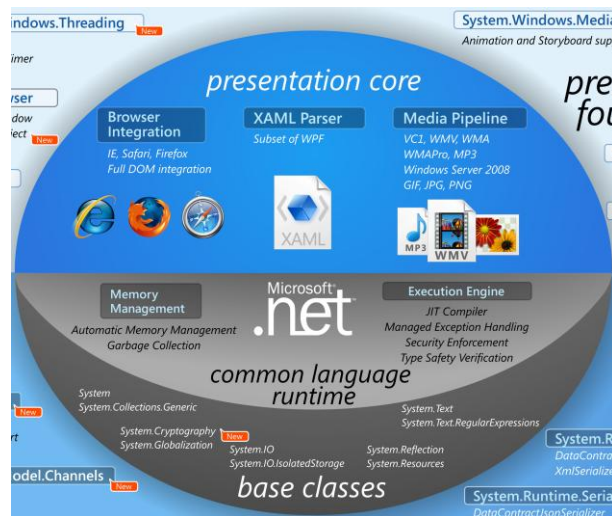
indows.Threading
New

imer

wser
dow
ect
New

System.Windows.Media
Animation and Storyboard sup

pre
fou

presentation core

Browser Integration
IE, Safari, Firefox
Full DOM integration

XAML Parser
Subset of WPF

XAML

Media Pipeline
VC1, WMV, WMA
WMAPro, MP3
Windows Server 2008
GIF, JPG, PNG

MP3
WMV

Memory Management
Automatic Memory Management
Garbage Collection

Microsoft
.net

Execution Engine
JIT Compiler
Managed Exception Handling
Security Enforcement
Type Safety Verification

common language runtime

System
System.Collections.Generic
New

System.Cryptography
New
System.Globalization

System.IO
System.IO.IsolatedStorage

System.Text
System.Text.RegularExpressions

System.Reflection
System.Resources

base classes

rt

odel.Channels
New

System.R
DataContra
XmlSerializ

System.Runtime.Seria
DataContractJsonSerializer